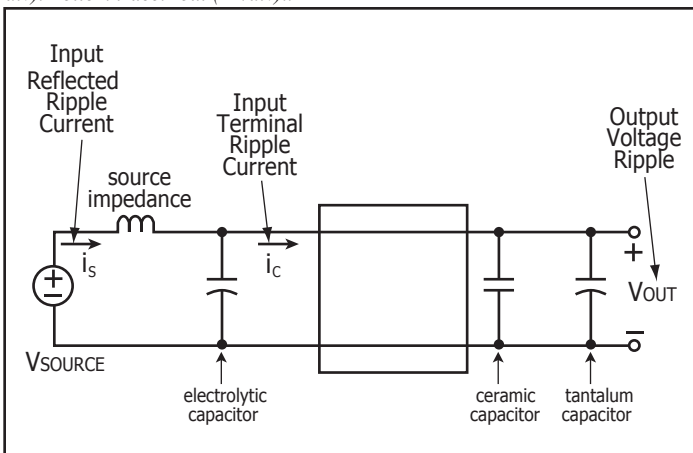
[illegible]

Input Reflected Ripple Current

source impedance

Input Terminal Ripple Current

Output Voltage Ripple

$i_S$

$i_C$

+

$V_{OUT}$

−

VSOURCE

electrolytic capacitor

ceramic capacitor

tantalum capacitor